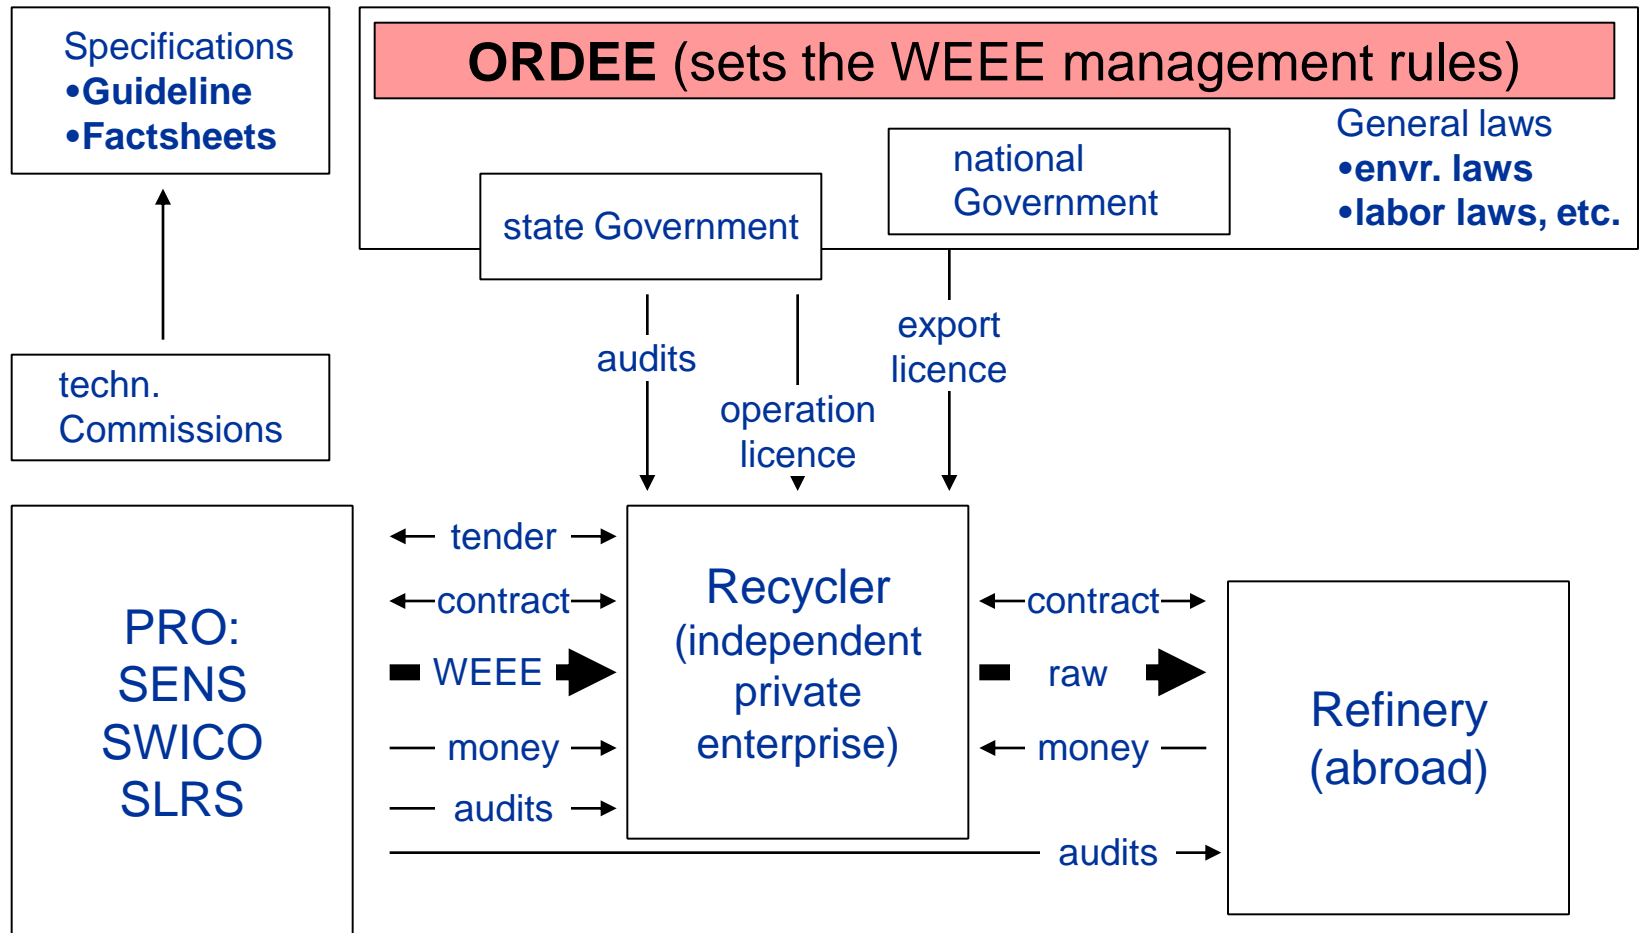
Specifications
•Guideline
•Factsheets

ORDEE (sets the WEEE management rules)

General laws
•envr. laws
•labor laws, etc.

national Government

state Government

techn. Commissions

audits

operation licence

export licence

tender

contract

WEEE

money

audits

PRO:
SENS
SWICO
SLRS

Recycler (independent private enterprise)

contract

raw

money

audits

Refinery (abroad)